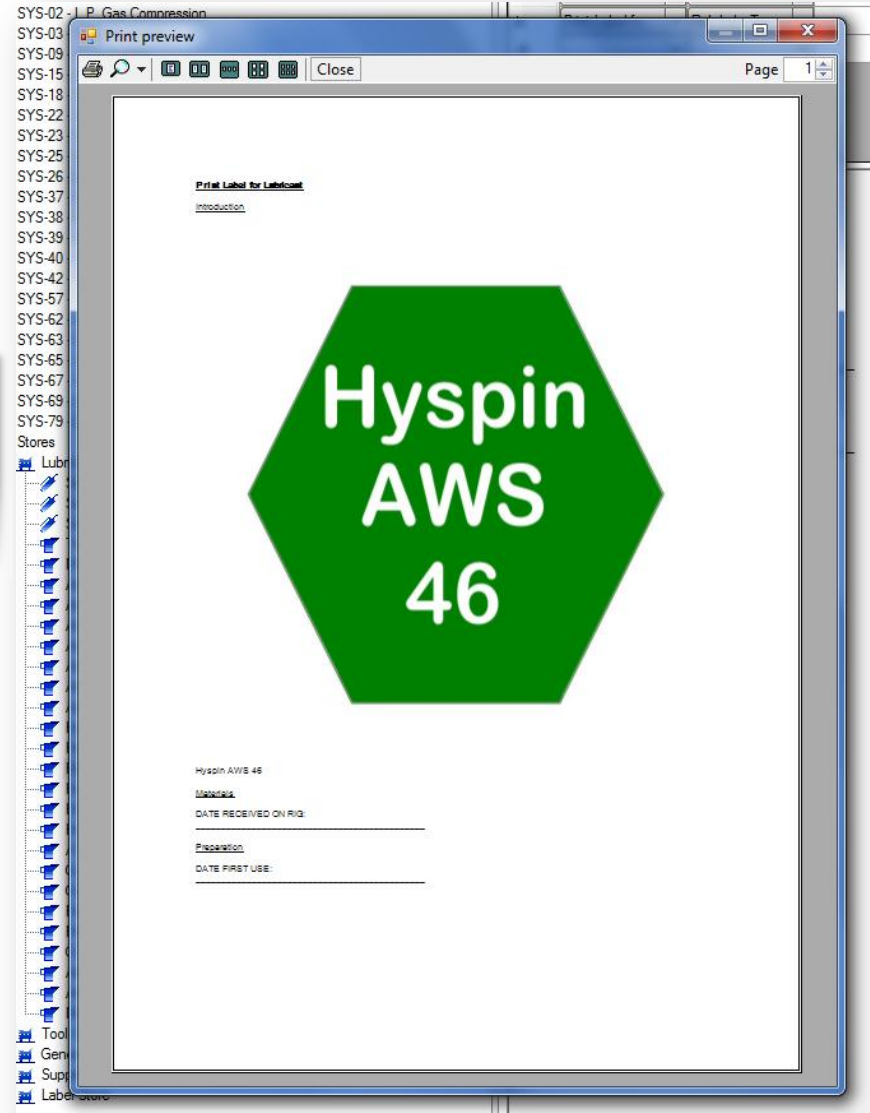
SYS-02 - L.P. Gas Compression
SYS-03
SYS-09
SYS-15
SYS-18
SYS-22
SYS-23
SYS-25
SYS-26
SYS-37
SYS-38
SYS-39
SYS-40
SYS-42
SYS-57
SYS-62
SYS-63
SYS-65
SYS-67
SYS-69
SYS-79
Stores
Lubr
Tool
Gen
Supp
Label Store

Print preview

Close

Page 1

Print Label for Lubricant

Introduction

Hyspin AWS 46

Hyspin AWS 46

Materials

DATE RECEIVED ON RIG: ______________________

Preparation

DATE FIRST USE: ______________________